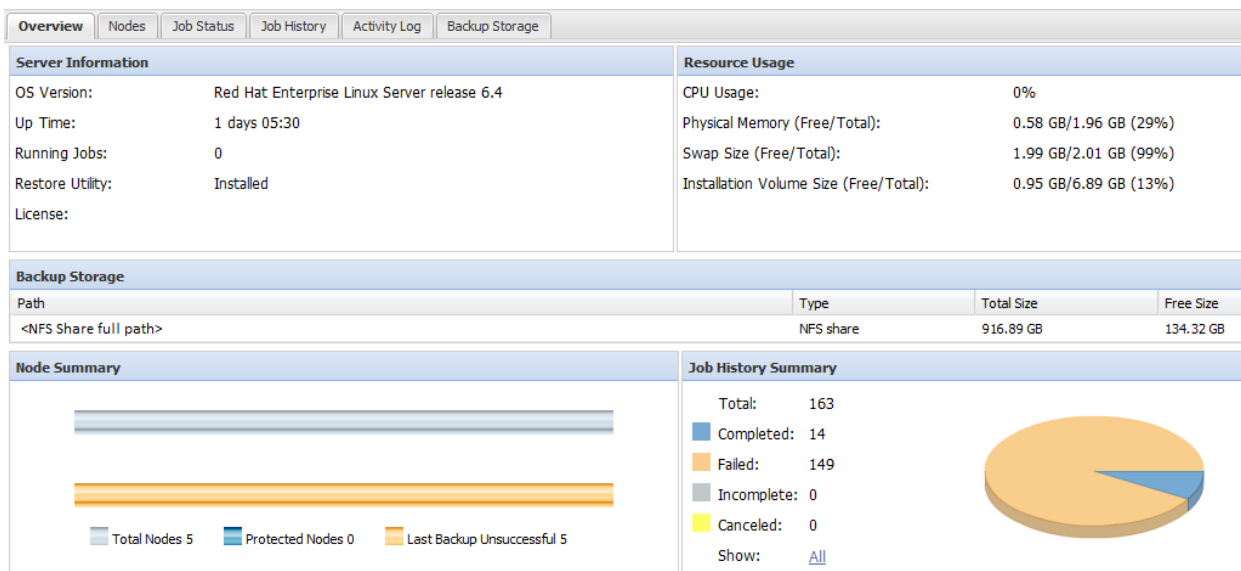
Overview | Nodes | Job Status | Job History | Activity Log | Backup Storage

**Server Information**

| | |
|---|---|
| OS Version: | Red Hat Enterprise Linux Server release 6.4 |
| Up Time: | 1 days 05:30 |
| Running Jobs: | 0 |
| Restore Utility: | Installed |
| License: | |

**Resource Usage**

| | |
|---|---|
| CPU Usage: | 0% |
| Physical Memory (Free/Total): | 0.58 GB/1.96 GB (29%) |
| Swap Size (Free/Total): | 1.99 GB/2.01 GB (99%) |
| Installation Volume Size (Free/Total): | 0.95 GB/6.89 GB (13%) |

**Backup Storage**

| Path | Type | Total Size | Free Size |
|---|---|---|---|
| <NFS Share full path> | NFS share | 916.89 GB | 134.32 GB |

**Node Summary**

Total Nodes 5
Protected Nodes 0
Last Backup Unsuccessful 5

**Job History Summary**

| | |
|---|---|
| Total: | 163 |
| Completed: | 14 |
| Failed: | 149 |
| Incomplete: | 0 |
| Canceled: | 0 |
| Show: | All |